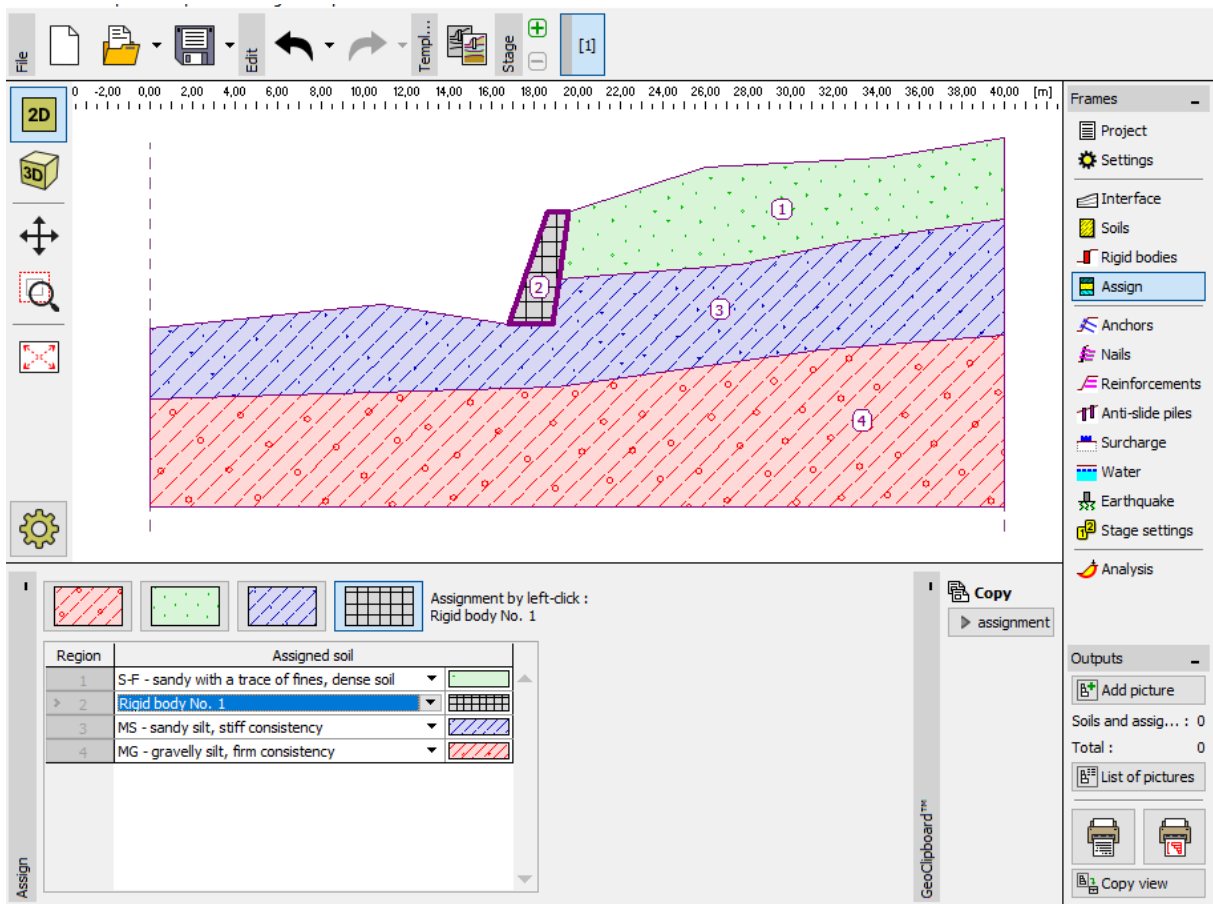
File Edit Templ... Stage [1]

2D
3D

0 -2,00 0,00 2,00 4,00 6,00 8,00 10,00 12,00 14,00 16,00 18,00 20,00 22,00 24,00 26,00 28,00 30,00 32,00 34,00 36,00 38,00 40,00 [m]

1
2
3
4

Frames
Project
Settings
Interface
Soils
Rigid bodies
Assign
Anchors
Nails
Reinforcements
Anti-slide piles
Surcharge
Water
Earthquake
Stage settings
Analysis

Assignment by left-click :
Rigid body No. 1

| Region | Assigned soil | |
|---|---|---|
| 1 | S-F - sandy with a trace of fines, dense soil | |
| 2 | Rigid body No. 1 | |
| 3 | MS - sandy silt, stiff consistency | |
| 4 | MG - gravelly silt, firm consistency | |

Assign

GeoClipboard™
Copy
assignment

Outputs
Add picture
Soils and assig... : 0
Total : 0
List of pictures
Copy view